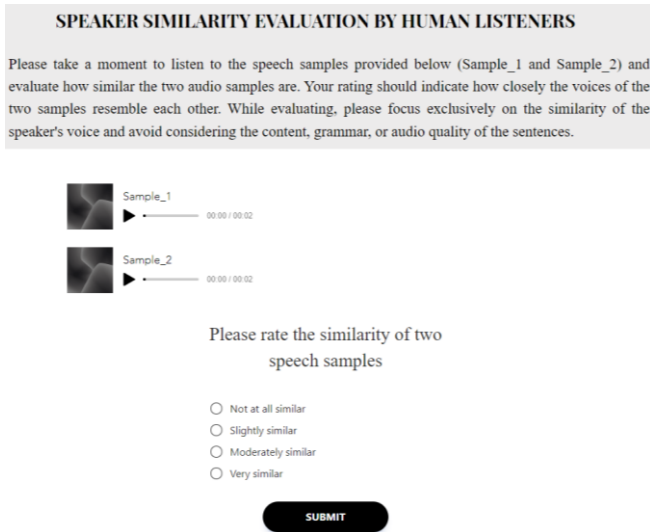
SPEAKER SIMILARITY EVALUATION BY HUMAN LISTENERS

Please take a moment to listen to the speech samples provided below (Sample_1 and Sample_2) and evaluate how similar the two audio samples are. Your rating should indicate how closely the voices of the two samples resemble each other. While evaluating, please focus exclusively on the similarity of the speaker's voice and avoid considering the content, grammar, or audio quality of the sentences.

Sample_1
00:00 / 00:02

Sample_2
00:00 / 00:02

Please rate the similarity of two speech samples

Not at all similar
Slightly similar
Moderately similar
Very similar

SUBMIT